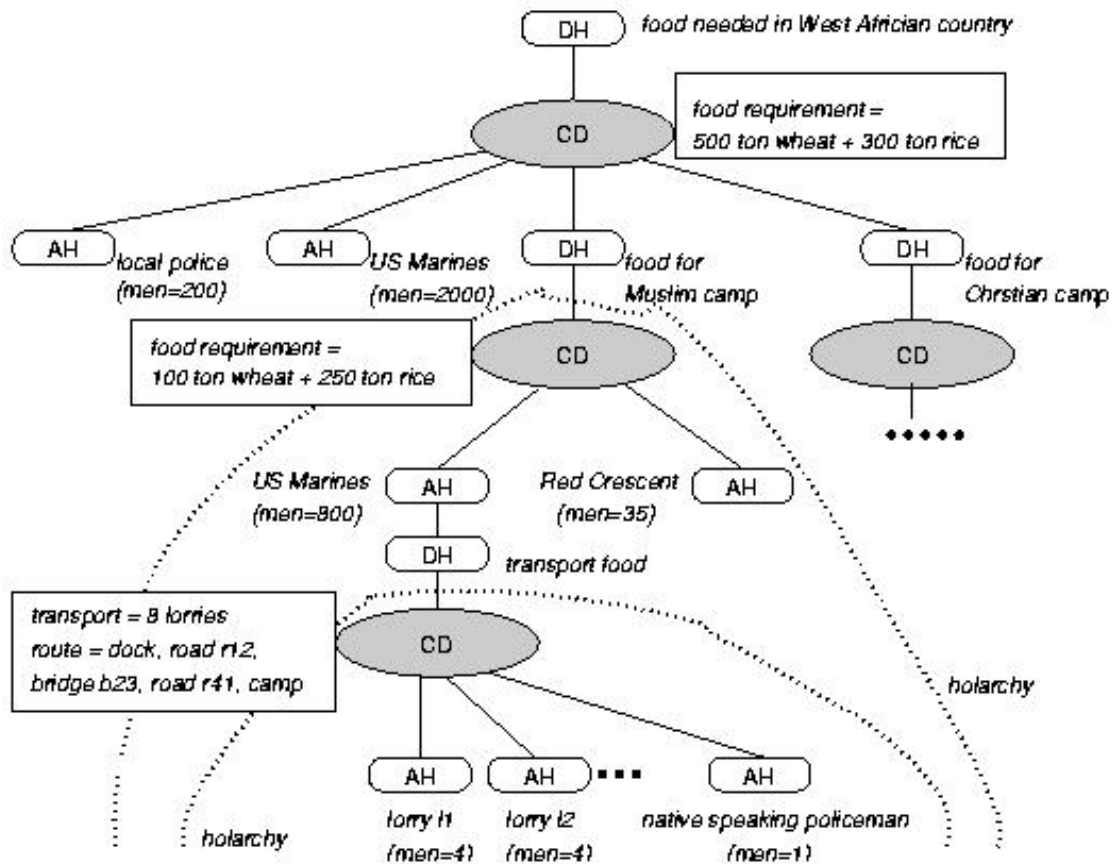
DH food needed in West African country

food requirement = 500 ton wheat + 300 ton rice

CD

AH local police (men=200)

AH US Marines (men=2000)

DH food for Muslim camp

DH food for Chrstian camp

food requirement = 100 ton wheat + 250 ton rice

CD

CD

US Marines (men=800) AH

Red Crescent (men=35) AH

DH transport food

transport = 8 lorries
route = dock, road r12, bridge b23, road r41, camp

CD

holarchy

AH AH AH

lorry l1 (men=4)

lorry l2 (men=4)

native speaking policeman (men=1)

holarchy